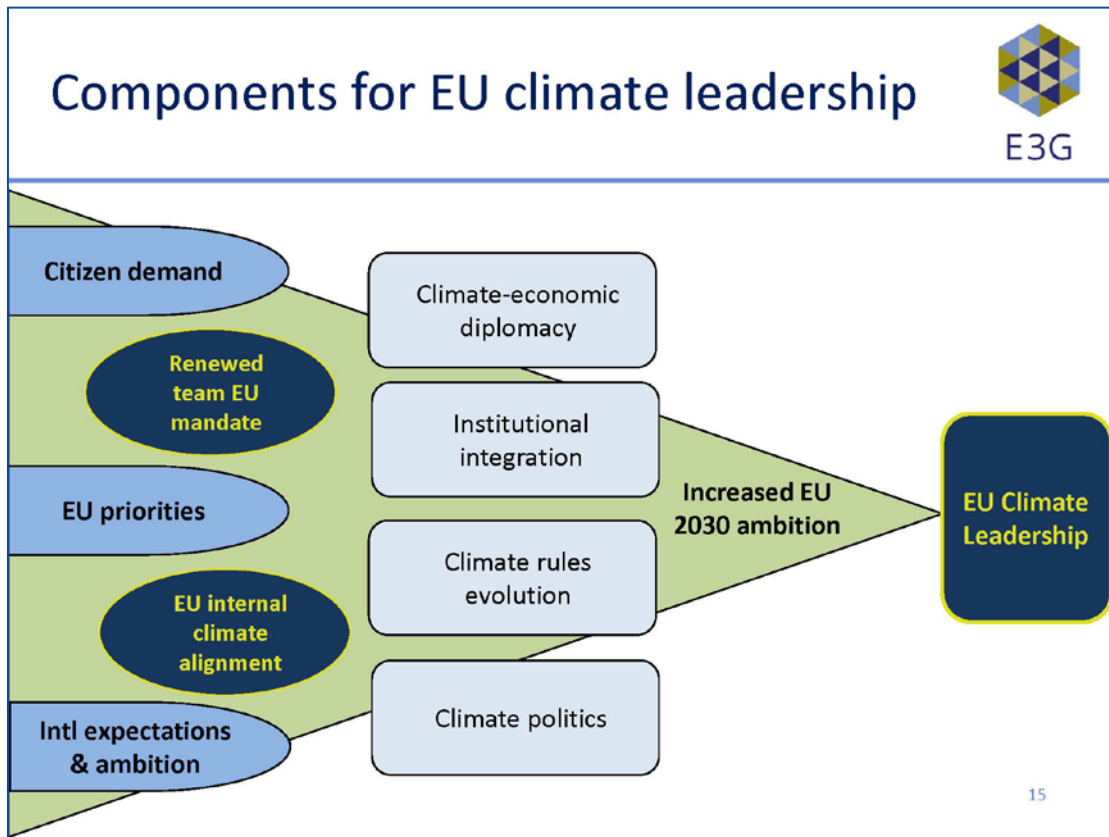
Components for EU climate leadership

E3G

Citizen demand

Renewed team EU mandate

EU priorities

EU internal climate alignment

Intl expectations & ambition

Climate-economic diplomacy

Institutional integration

Climate rules evolution

Climate politics

Increased EU 2030 ambition

EU Climate Leadership

15